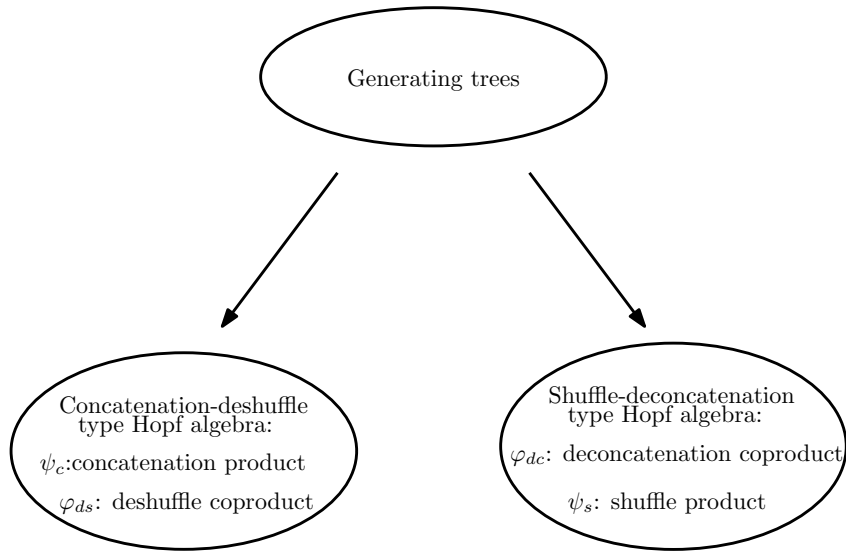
Generating trees

Concatenation-deshuffle type Hopf algebra:

$\psi_c$:concatenation product

$\varphi_{ds}$: deshuffle coproduct

Shuffle-deconcatenation type Hopf algebra:

$\varphi_{dc}$: deconcatenation coproduct

$\psi_s$: shuffle product